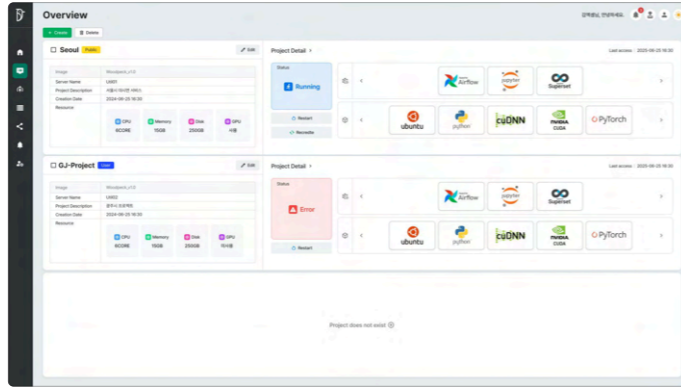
Overview

+ Create
Delete

Seoul Public
Edit

| Image | Woodpeck_v1.0 |
|---|---|
| Server Name | U001 |
| Project Description | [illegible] |
| Creation Date | 2024-06-25 16:30 |
| Resource | |

CPU 6CORE
Memory 15GB
Disk 250GB
GPU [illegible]

Project Detail

Last access : 2025-06-25 16:30

Status
Running

Restart
Reconfig

Airflow
Jupyter
Superset
ubuntu
python
cuDNN
CUDA
PyTorch

GJ-Project
Edit

| Image | Woodpeck_v1.0 |
|---|---|
| Server Name | U002 |
| Project Description | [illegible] |
| Creation Date | 2024-06-25 16:30 |
| Resource | |

CPU 6CORE
Memory 15GB
Disk 250GB
GPU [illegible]

Project Detail

Last access : 2025-06-25 16:30

Status
Error

Restart

Airflow
Jupyter
Superset
ubuntu
python
cuDNN
CUDA
PyTorch

Project does not exist